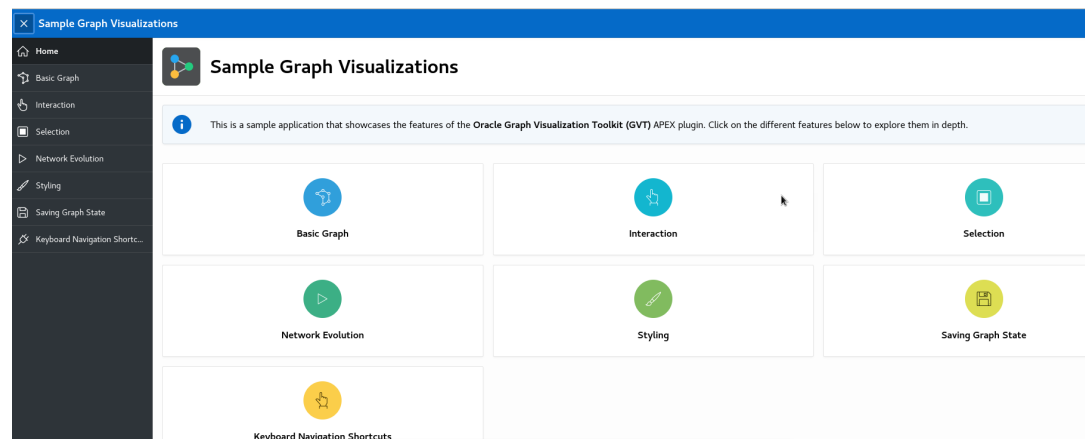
Sample Graph Visualizations

Home
Basic Graph
Interaction
Selection
Network Evolution
Styling
Saving Graph State
Keyboard Navigation Shortc...

Sample Graph Visualizations

This is a sample application that showcases the features of the **Oracle Graph Visualization Toolkit (GVT)** APEX plugin. Click on the different features below to explore them in depth.

Basic Graph

Interaction

Selection

Network Evolution

Styling

Saving Graph State

Keyboard Navigation Shortcuts